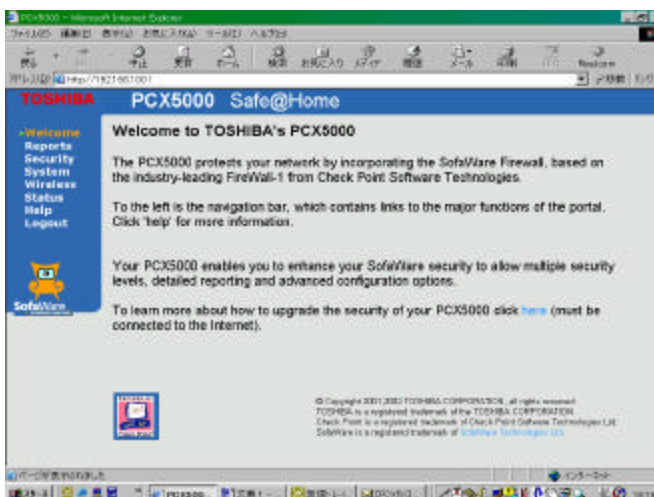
PCX5000 - Microsoft Internet Explorer

ファイル(F) 編集(E) 表示(V) お気に入り(A) ツール(T) ヘルプ(H)

戻る 中止 更新 ホーム 検索 お気に入り メディア 履歴 メール 印刷 Realcom

アドレス(D) http://192.168.1.1001

移動 リンク

TOSHIBA PCX5000 Safe@Home

>Welcome
Reports
Security
System
Wireless
Status
Help
Logout

SofaWare

Welcome to TOSHIBA's PCX5000

The PCX5000 protects your network by incorporating the SofaWare Firewall, based on the industry-leading FireWall-1 from Check Point Software Technologies.

To the left is the navigation bar, which contains links to the major functions of the portal. Click 'help' for more information.

Your PCX5000 enables you to enhance your SofaWare security to allow multiple security levels, detailed reporting and advanced configuration options.

To learn more about how to upgrade the security of your PCX5000 click here (must be connected to the Internet).

© Copyright 2001-2002 TOSHIBA CORPORATION, all rights reserved.
TOSHIBA is a registered trademark of the TOSHIBA CORPORATION.
Check Point is a registered trademark of Check Point Software Technologies Ltd.
SofaWare is a registered trademark of SofaWare Technologies Ltd.

ページが表示されました

インターネット

スタート PCX5000 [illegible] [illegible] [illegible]